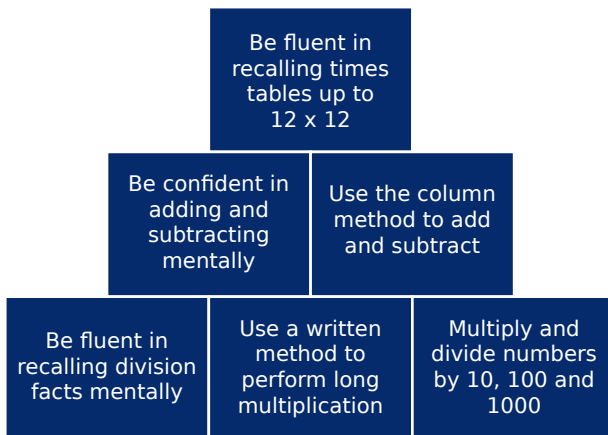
Be fluent in recalling times tables up to 12 x 12

Be confident in adding and subtracting mentally

Use the column method to add and subtract

Be fluent in recalling division facts mentally

Use a written method to perform long multiplication

Multiply and divide numbers by 10, 100 and 1000